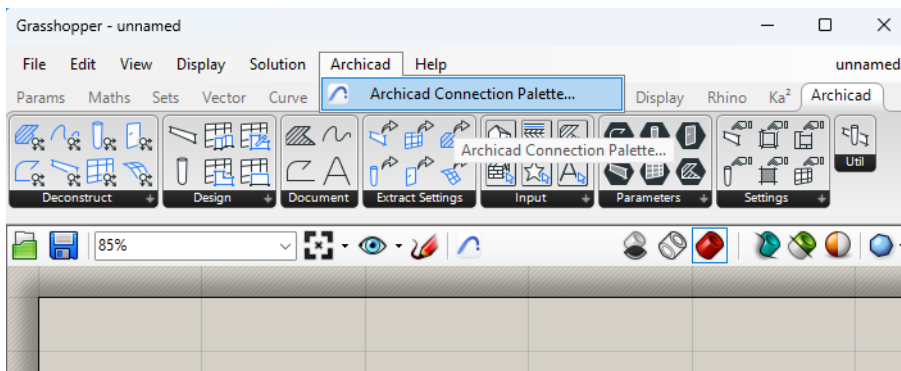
Grasshopper - unnamed

File Edit View Display Solution Archicad Help unnamed

Archicad Connection Palette...

Params Maths Sets Vector Curve Display Rhino $Ka^2$ Archicad

Archicad Connection Palette...

Deconstruct Design Document Extract Settings Input Parameters Settings Util

85%